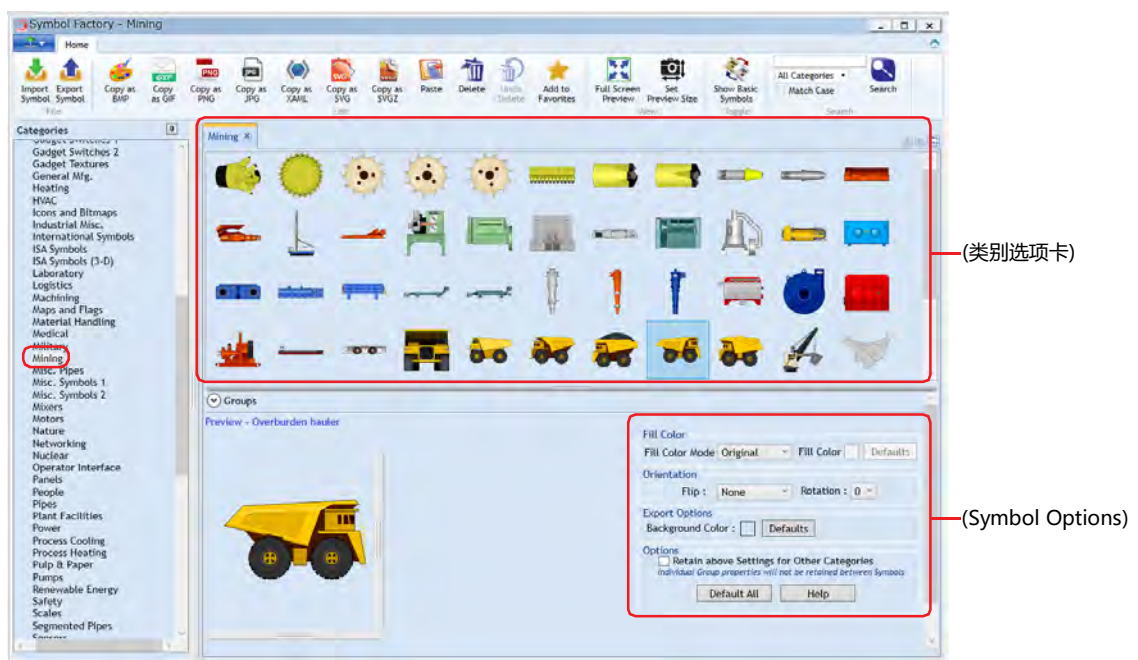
Symbol Factory - Mining

Home

Import Symbol
Export Symbol
File
Copy as BMP
Copy as GIF
Copy as PNG
Copy as JPG
Copy as XAML
Copy as SVG
Copy as SVGZ
Edit
Paste
Delete
Undo Delete
Add to Favorites
Full Screen Preview
Set Preview Size
View
Show Basic Symbols
Toggle
All Categories
Match Case
Search
Search

Categories
Gadget Switches 1
Gadget Switches 2
Gadget Textures
General Mfg.
Heating
HVAC
Icons and Bitmaps
Industrial Misc.
International Symbols
ISA Symbols
ISA Symbols (3-D)
Laboratory
Logistics
Machining
Maps and Flags
Material Handling
Medical
Military
Mining
Misc. Pipes
Misc. Symbols 1
Misc. Symbols 2
Mixers
Motors
Nature
Networking
Nuclear
Operator Interface
Panels
People
Pipes
Plant Facilities
Power
Process Cooling
Process Heating
Pulp & Paper
Pumps
Renewable Energy
Safety
Scales
Segmented Pipes
Sensors

Mining ×

(类别选项卡)

Groups

Preview - Overburden hauler

Fill Color
Fill Color Mode Original
Fill Color
Defaults
Orientation
Flip : None
Rotation : 0
Export Options
Background Color :
Defaults
Options
Retain above Settings for Other Categories
Individual Group properties will not be retained between Symbols
Default All
Help

(Symbol Options)